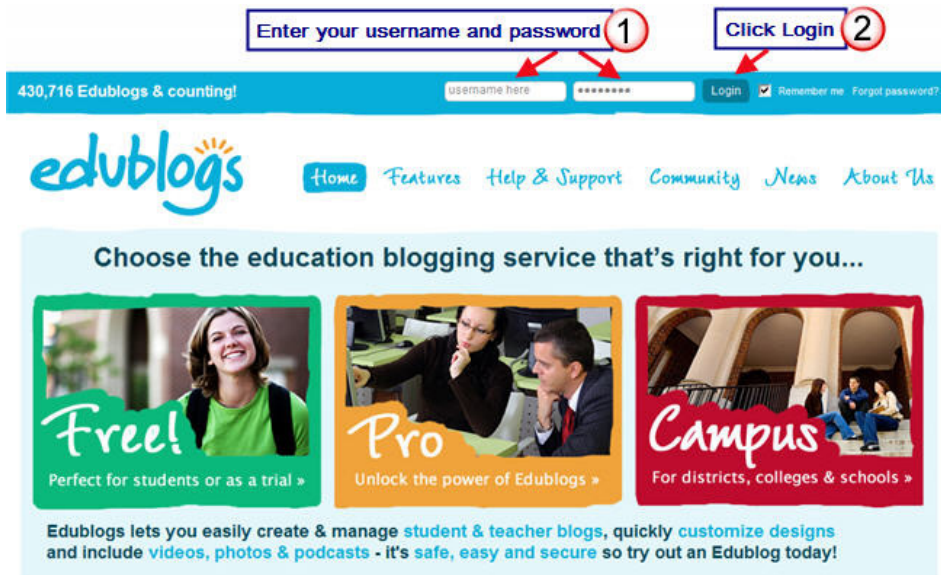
Enter your username and password 1

Click Login 2

430,716 Edublogs & counting!

username here

••••••••

Login

Remember me Forgot password?

edublogs

Home Features Help & Support Community News About Us

Choose the education blogging service that's right for you...

Free!

Perfect for students or as a trial »

Pro

Unlock the power of Edublogs »

Campus

For districts, colleges & schools »

Edublogs lets you easily create & manage student & teacher blogs, quickly customize designs and include videos, photos & podcasts - it's safe, easy and secure so try out an Edublog today!